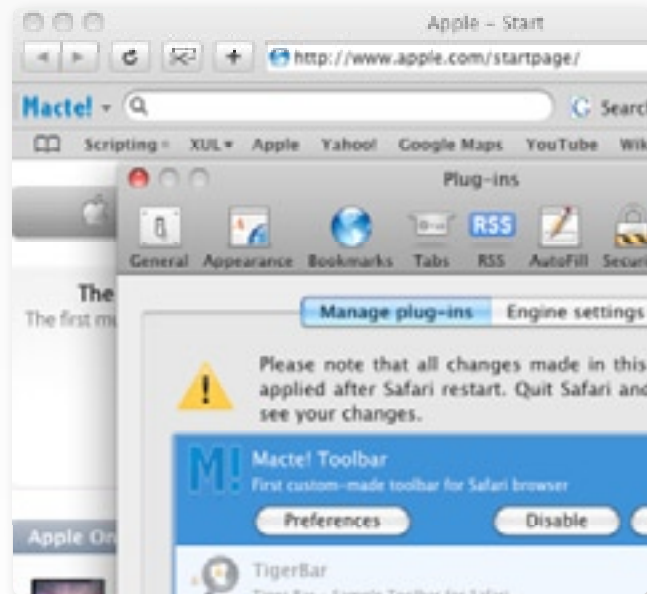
Apple – Start

http://www.apple.com/startpage/

Mactel! ▾ Q

Search

Scripting ▾ XUL ▾ Apple Yahoo! Google Maps YouTube Wik

Plug-ins

General Appearance Bookmarks Tabs RSS AutoFill Securi

The
The first m

Manage plug-ins Engine settings

Please note that all changes made in this applied after Safari restart. Quit Safari and see your changes.

M!

Mactel! Toolbar
First custom-made toolbar for Safari browser

Preferences Disable

TigerBar
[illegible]

Apple O